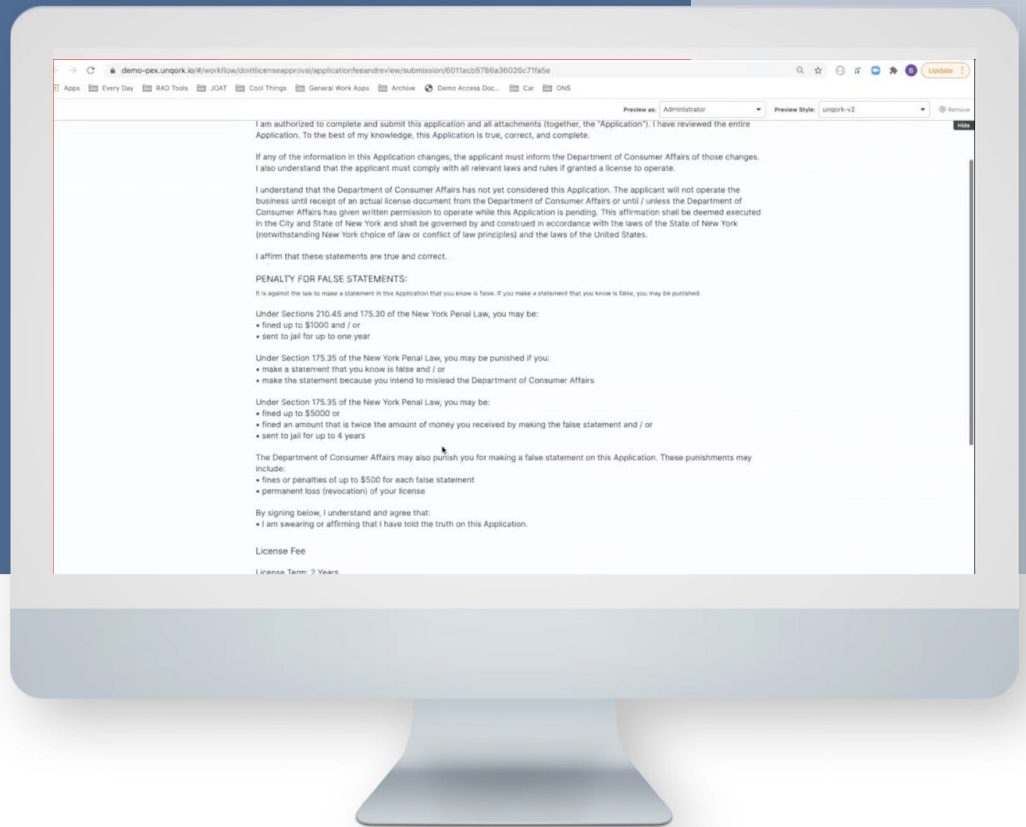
demo-pex.unqork.io/#/workflow/doitlicenseapproval/applicationfeeandreview/submission/6011acb5786a36026c71fa5e

Update

Apps Every Day RAD Tools JOAT Cool Things General Work Apps Archive Demo Access Doc... Car ONS

Preview as: Administrator Preview Style: unqork-v2 Remove

Hide

I am authorized to complete and submit this application and all attachments (together, the "Application"). I have reviewed the entire Application. To the best of my knowledge, this Application is true, correct, and complete.

If any of the information in this Application changes, the applicant must inform the Department of Consumer Affairs of those changes. I also understand that the applicant must comply with all relevant laws and rules if granted a license to operate.

I understand that the Department of Consumer Affairs has not yet considered this Application. The applicant will not operate the business until receipt of an actual license document from the Department of Consumer Affairs or until / unless the Department of Consumer Affairs has given written permission to operate while this Application is pending. This affirmation shall be deemed executed in the City and State of New York and shall be governed by and construed in accordance with the laws of the State of New York (notwithstanding New York choice of law or conflict of law principles) and the laws of the United States.

I affirm that these statements are true and correct.

PENALTY FOR FALSE STATEMENTS:

It is against the law to make a statement in this Application that you know is false. If you make a statement that you know is false, you may be punished.

Under Sections 210.45 and 175.30 of the New York Penal Law, you may be:
• fined up to $1000 and / or
• sent to jail for up to one year

Under Section 175.35 of the New York Penal Law, you may be punished if you:
• make a statement that you know is false and / or
• make the statement because you intend to mislead the Department of Consumer Affairs

Under Section 175.35 of the New York Penal Law, you may be:
• fined up to $5000 or
• fined an amount that is twice the amount of money you received by making the false statement and / or
• sent to jail for up to 4 years

The Department of Consumer Affairs may also punish you for making a false statement on this Application. These punishments may include:
• fines or penalties of up to $500 for each false statement
• permanent loss (revocation) of your license

By signing below, I understand and agree that:
• I am swearing or affirming that I have told the truth on this Application.

License Fee

License Term: 2 Years